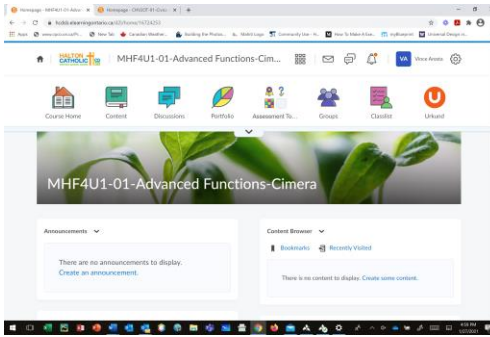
Homepage - MHF4U1-01-Adva | Homepage - CHV2OT-01 (Civic | +

← → C  hcdsb.elearningontario.ca/d2l/home/74724253

Apps | New Tab | Canadian Weather | Building the Photos | Mobil Logo | Community Use | How To Make A Sea | myBlueprint | Universal Design in

HALTON CATHOLIC | MHF4U1-01-Advanced Functions-Cim... | VA | Vince Arsiola

Course Home | Content | Discussions | Portfolio | Assessment To... | Groups | Classlist | Urkund

MHF4U1-01-Advanced Functions-Cimera

Announcements

There are no announcements to display.
Create an announcement.

Content Browser

Bookmarks | Recently Visited

There is no content to display. Create some content.

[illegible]